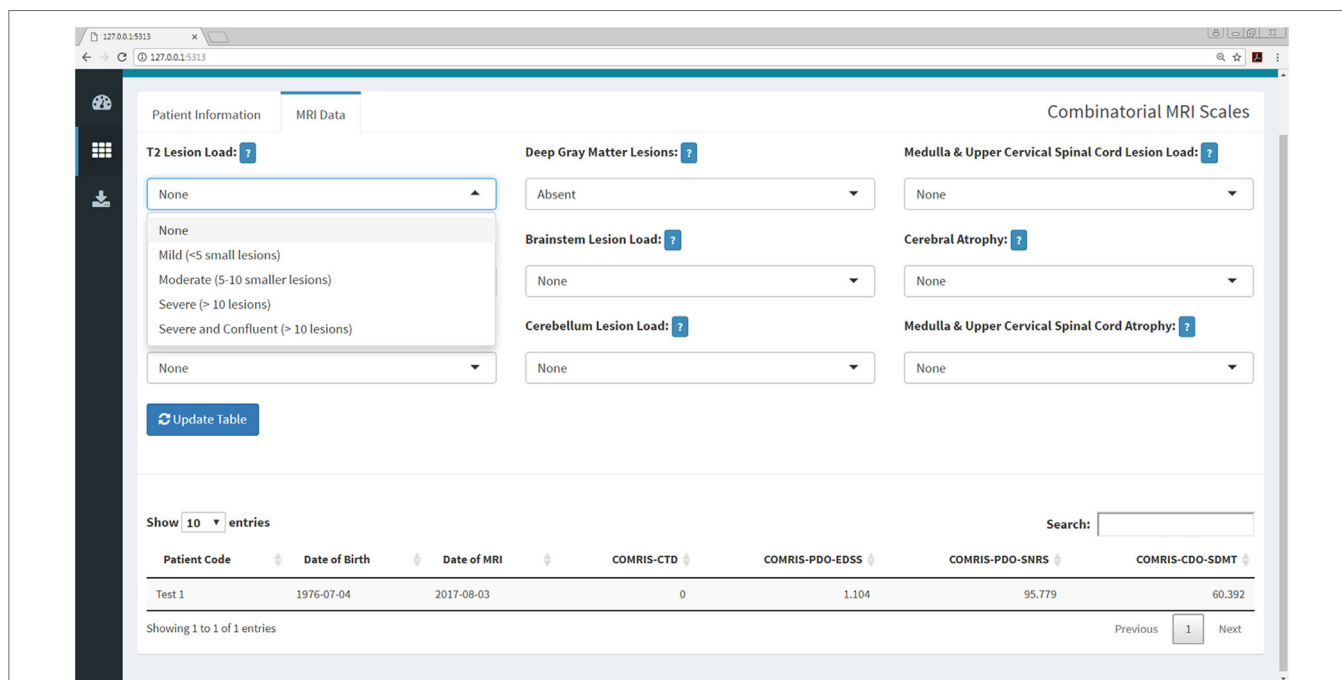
127.0.0.1:5313 ×

127.0.0.1:5313

Patient Information MRI Data

Combinatorial MRI Scales

T2 Lesion Load: ?

None

None
Mild (<5 small lesions)
Moderate (5-10 smaller lesions)
Severe (> 10 lesions)
Severe and Confluent (> 10 lesions)

None

Deep Gray Matter Lesions: ?

Absent

Brainstem Lesion Load: ?

None

Cerebellum Lesion Load: ?

None

Medulla & Upper Cervical Spinal Cord Lesion Load: ?

None

Cerebral Atrophy: ?

None

Medulla & Upper Cervical Spinal Cord Atrophy: ?

None

Update Table

Show 10 entries

Search:

| Patient Code | Date of Birth | Date of MRI | COMRIS-CTD | COMRIS-PDO-EDSS | COMRIS-PDO-SNRS | COMRIS-CDO-SDMT |
|---|---|---|---|---|---|---|
| Test 1 | 1976-07-04 | 2017-08-03 | 0 | 1.104 | 95.779 | 60.392 |

Showing 1 to 1 of 1 entries

Previous 1 Next